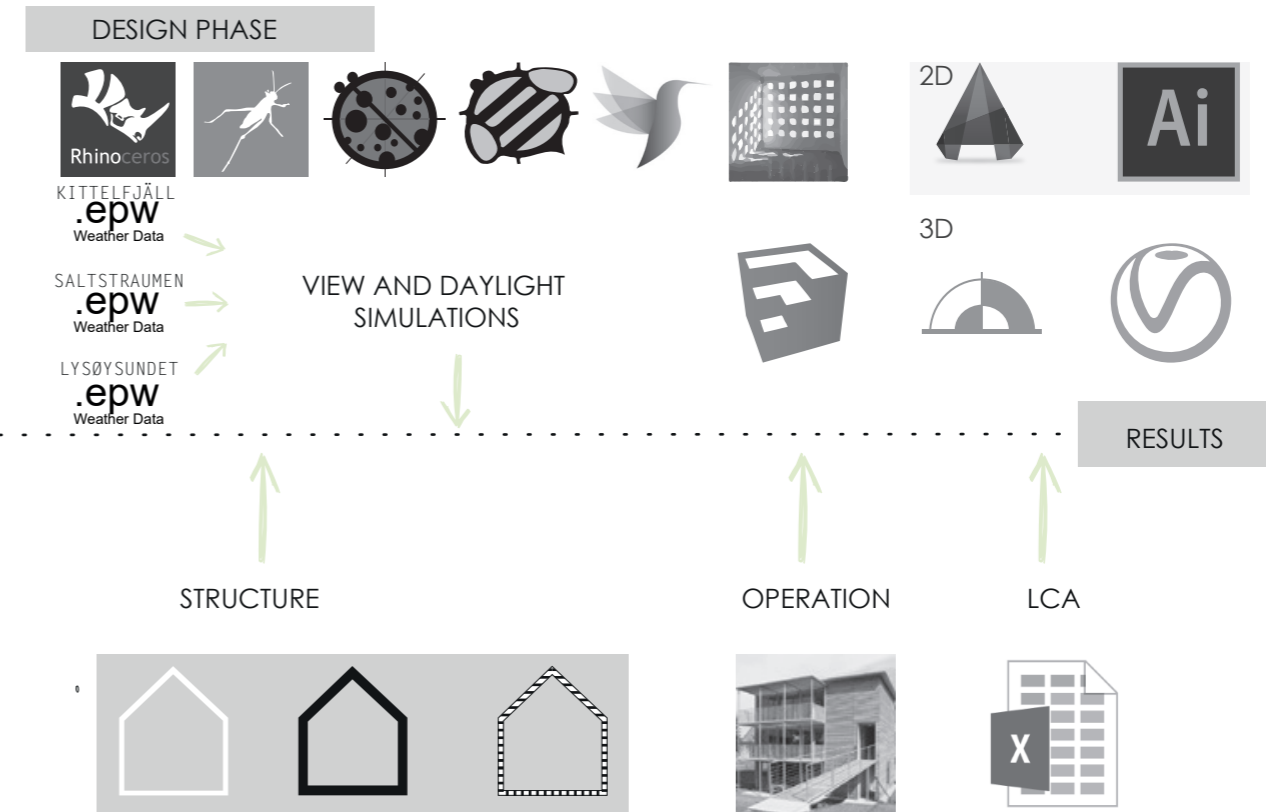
DESIGN PHASE

Rhinoceros

2D

Ai

KITTELFJÄLL
.epw
Weather Data

3D

SALTSTRAUMEN
.epw
Weather Data

VIEW AND DAYLIGHT SIMULATIONS

LYSØYSUNDET
.epw
Weather Data

RESULTS

STRUCTURE

OPERATION

LCA

X